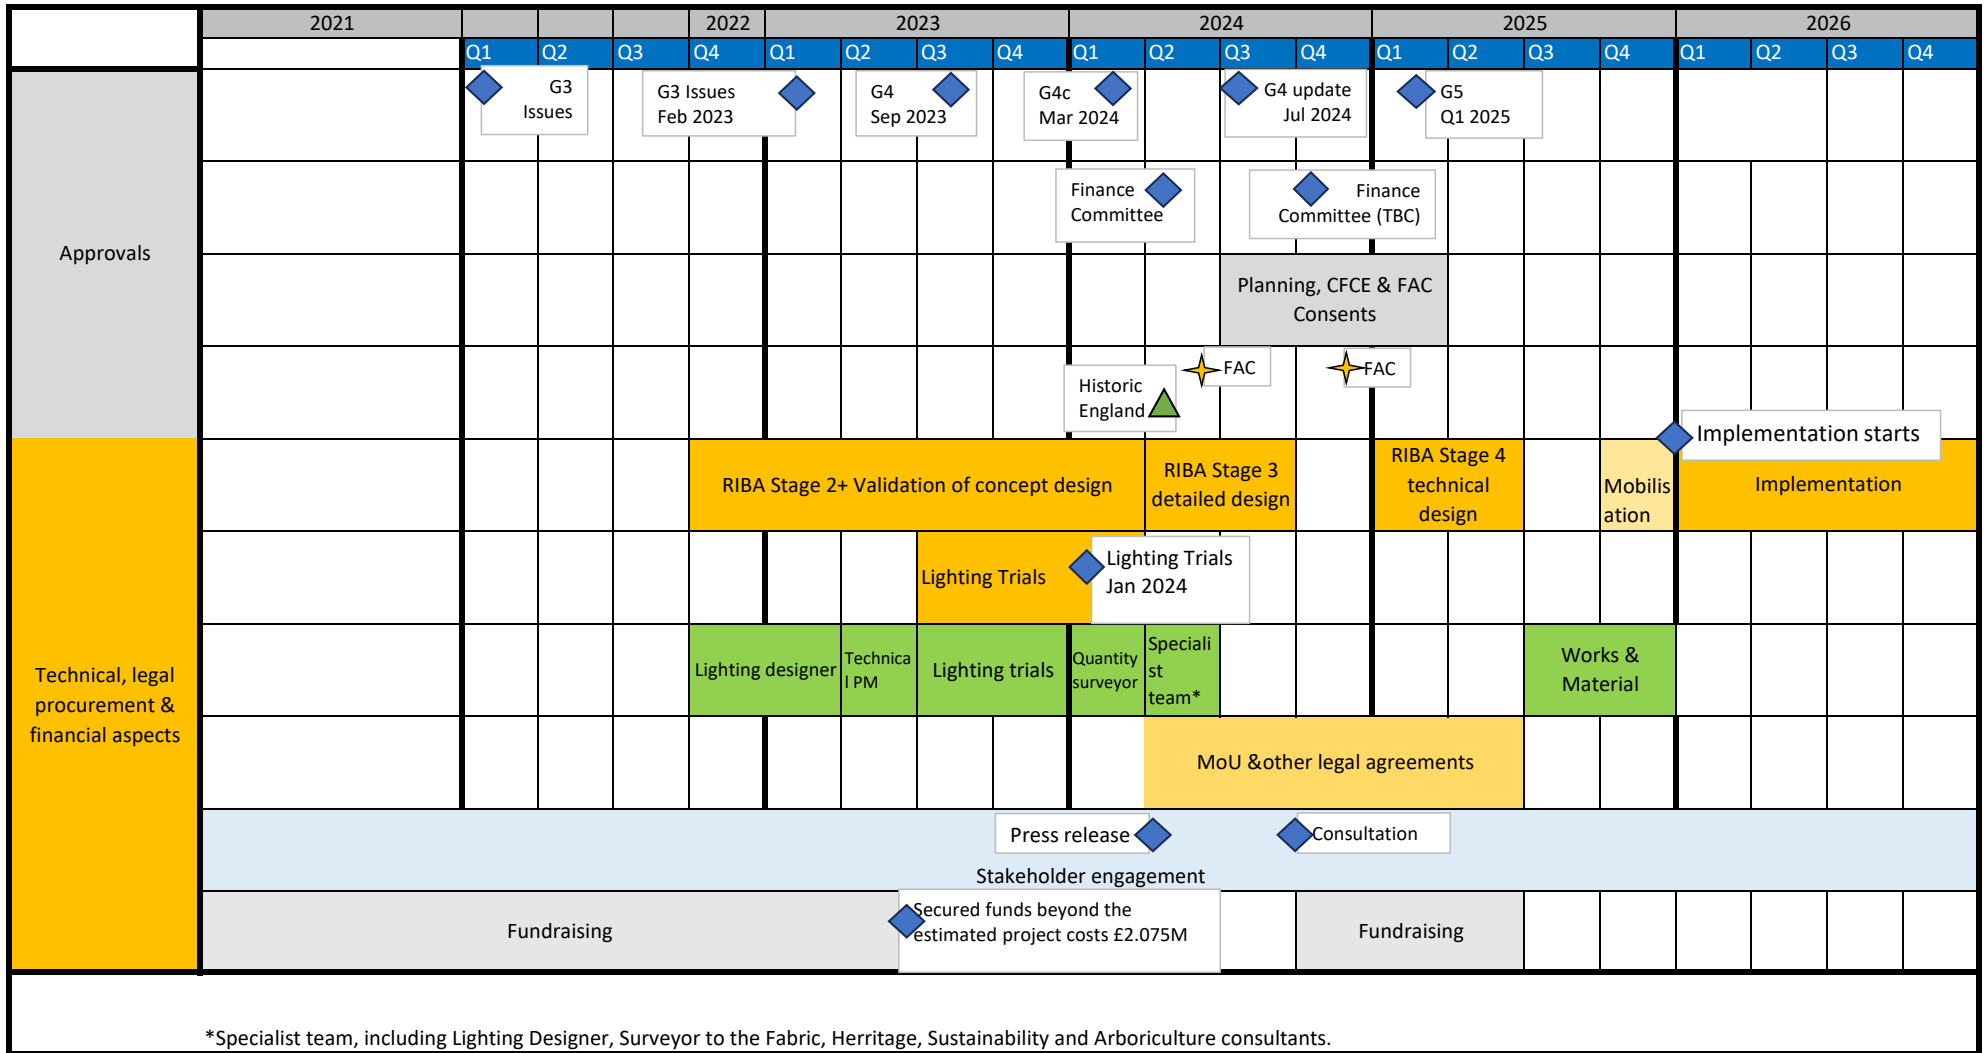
| | 2021 | | | 2022 | 2023 | | | | 2024 | | | | 2025 | | | | 2026 | | | |
|---|---|---|---|---|---|---|---|---|---|---|---|---|---|---|---|---|---|---|---|---|
| | | Q1 | Q2 | Q3 | Q4 | Q1 | Q2 | Q3 | Q4 | Q1 | Q2 | Q3 | Q4 | Q1 | Q2 | Q3 | Q4 | Q1 | Q2 | Q3 | Q4 |

Approvals

G3 Issues

G3 Issues Feb 2023

G4 Sep 2023

G4c Mar 2024

G4 update Jul 2024

G5 Q1 2025

Finance Committee

Finance Committee (TBC)

Planning, CFCE & FAC Consents

Historic England

FAC

FAC

Technical, legal procurement & financial aspects

Implementation starts

RIBA Stage 2+ Validation of concept design

RIBA Stage 3 detailed design

RIBA Stage 4 technical design

Mobilis ation

Implementation

Lighting Trials

Lighting Trials Jan 2024

Lighting designer

Technica l PM

Lighting trials

Quantity surveyor

Speciali st team*

Works & Material

MoU &other legal agreements

Press release

Consultation

Stakeholder engagement

Fundraising

Secured funds beyond the estimated project costs £2.075M

Fundraising

*Specialist team, including Lighting Designer, Surveyor to the Fabric, Herritage, Sustainability and Arboriculture consultants.